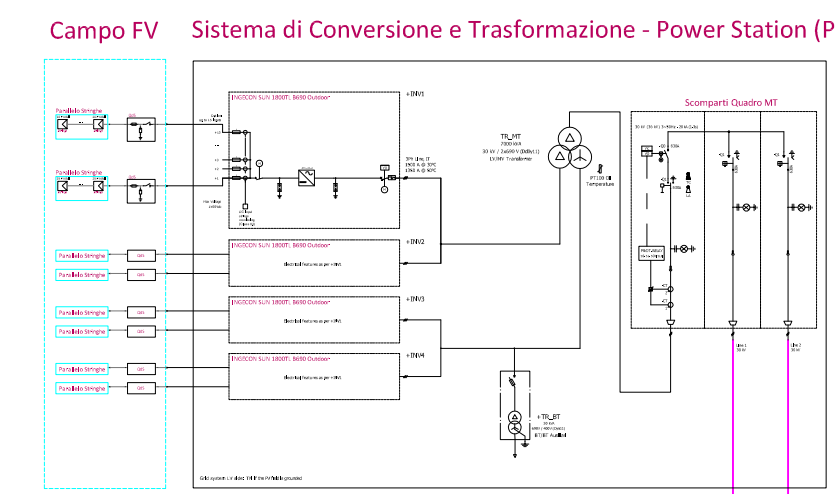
Campo FV

Sistema di Conversione e Trasformazione - Power Station (P

Parallelo Stringhe

Parallelo Stringhe

Parallelo Stringhe

Parallelo Stringhe

Parallelo Stringhe

Parallelo Stringhe

Parallelo Stringhe

Parallelo Stringhe

+INV1

INGECON SUN 1800TL B690 Outdoor

+INV2

INGECON SUN 1800TL B690 Outdoor

Electrical features as per +INV1

+INV3

INGECON SUN 1800TL B690 Outdoor

Electrical features as per +INV1

+INV4

INGECON SUN 1800TL B690 Outdoor

Electrical features as per +INV1

TR_MT
7000 kVA
30 kV / 2x690 V (Dy11y11)
LV/MV Transformer

PT100 Temperature

Scomparti Quadro MT

+TR_BT
LV/LV Auxiliary

Line 1
30 kV

Line 2
30 kV

Grid system LV side: TN (the PV field is grounded)